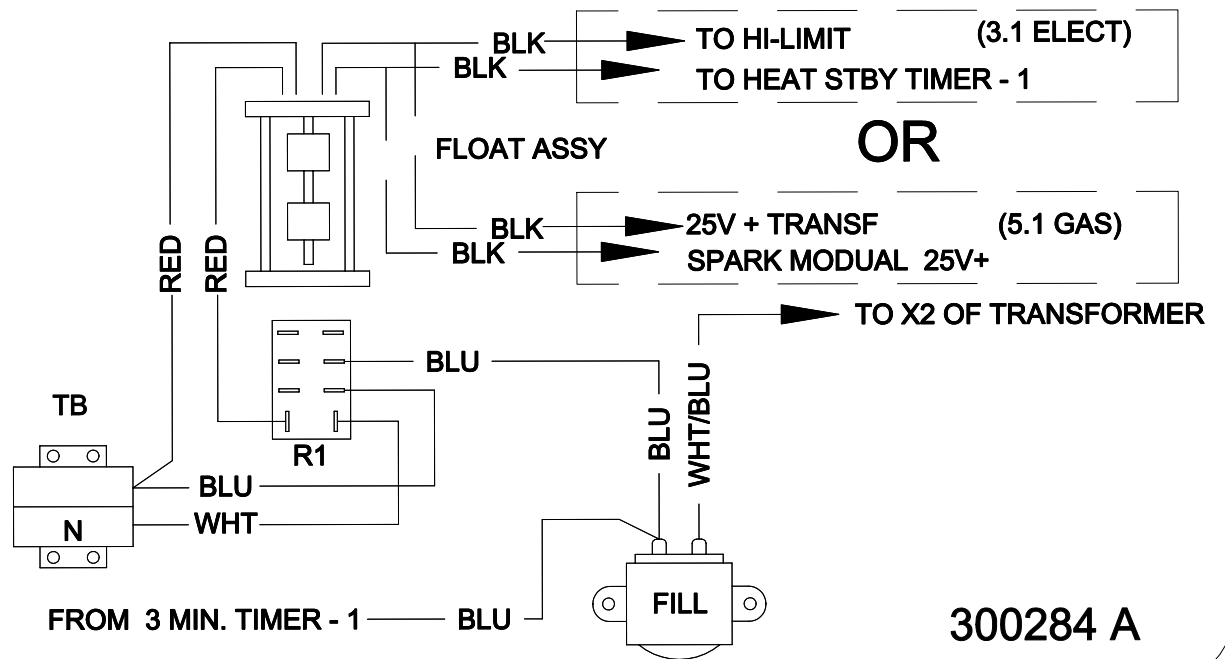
BLK
TO HI-LIMIT
(3.1 ELECT)
BLK
TO HEAT STBY TIMER - 1
OR
FLOAT ASSY
BLK
25V + TRANSF
(5.1 GAS)
BLK
SPARK MODUAL 25V+
RED
RED
TO X2 OF TRANSFORMER
BLU
WHT/BLU
BLU
TB
R1
BLU
WHT
N
FROM 3 MIN. TIMER - 1
BLU
FILL
300284 A